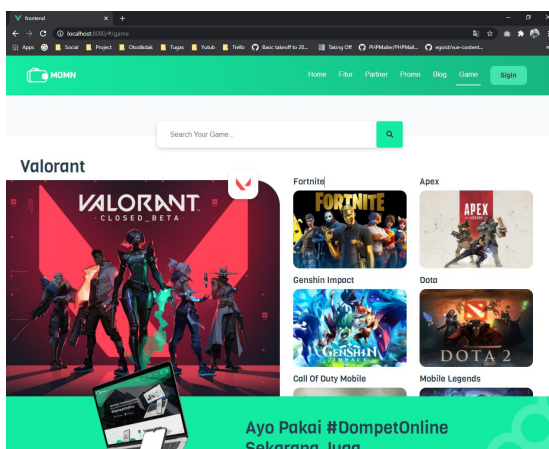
frontend
localhost:8000/#/game
Apps Social Project Otodidak Tugas Yutub Trello Basic takeoff to 20... Taking Off PHPMailer/PHPMail... egoist/vue-content...

MOMN
Home Fitur Partner Promo Blog Game Sign

Search Your Game...

Valorant

VALORANT
CLOSED_BETA

Fortnite
FORTNITE
Apex
APEX LEGENDS
Genshin Impact
GENSHIN IMPACT
Dota
DOTA 2
Call Of Duty Mobile
Mobile Legends

Ayo Pakai #DompetOnline
Sekarang Juga